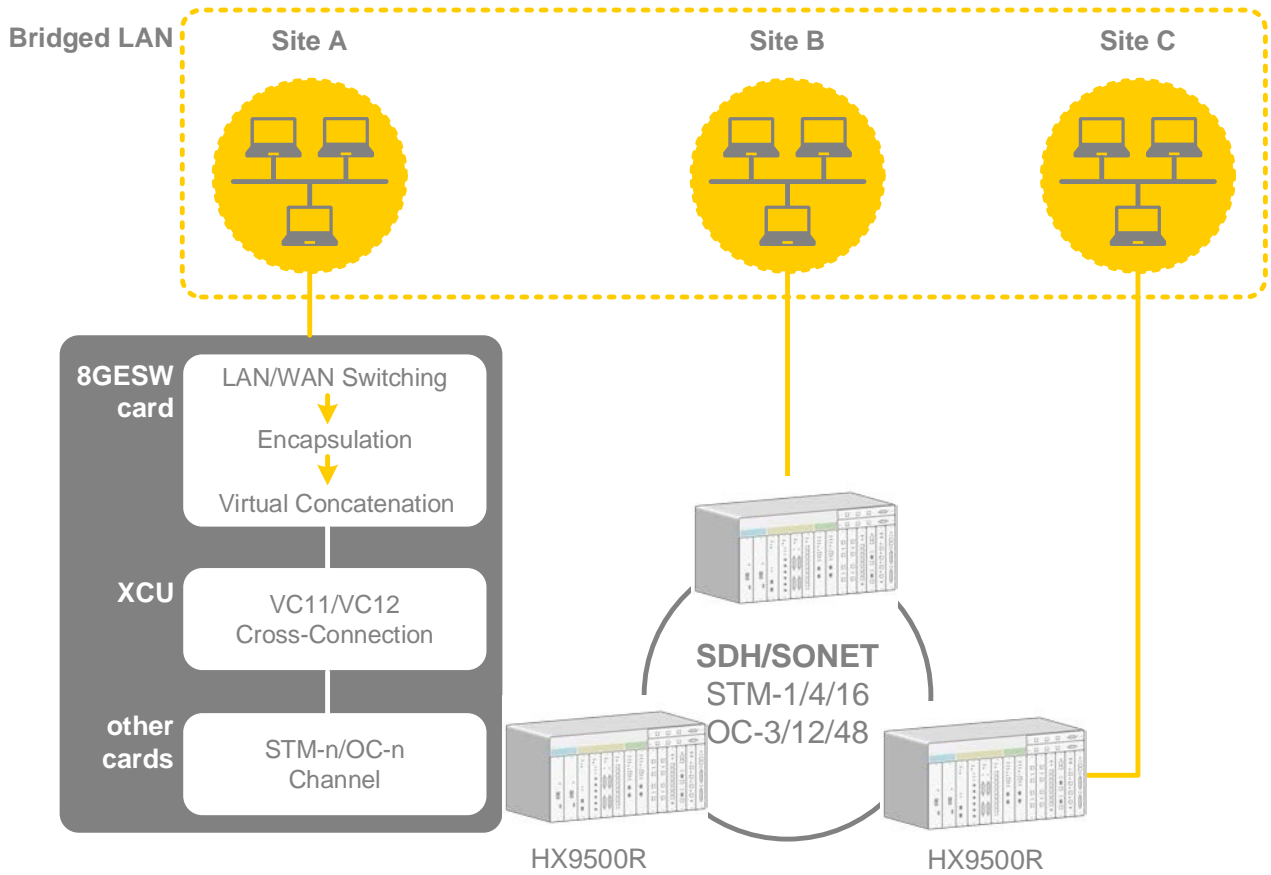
Bridged LAN

Site A

Site B

Site C

8GESW card

LAN/WAN Switching

Encapsulation

Virtual Concatenation

XCU

VC11/VC12 Cross-Connection

other cards

STM-n/OC-n Channel

SDH/SONET
STM-1/4/16
OC-3/12/48

HX9500R

HX9500R